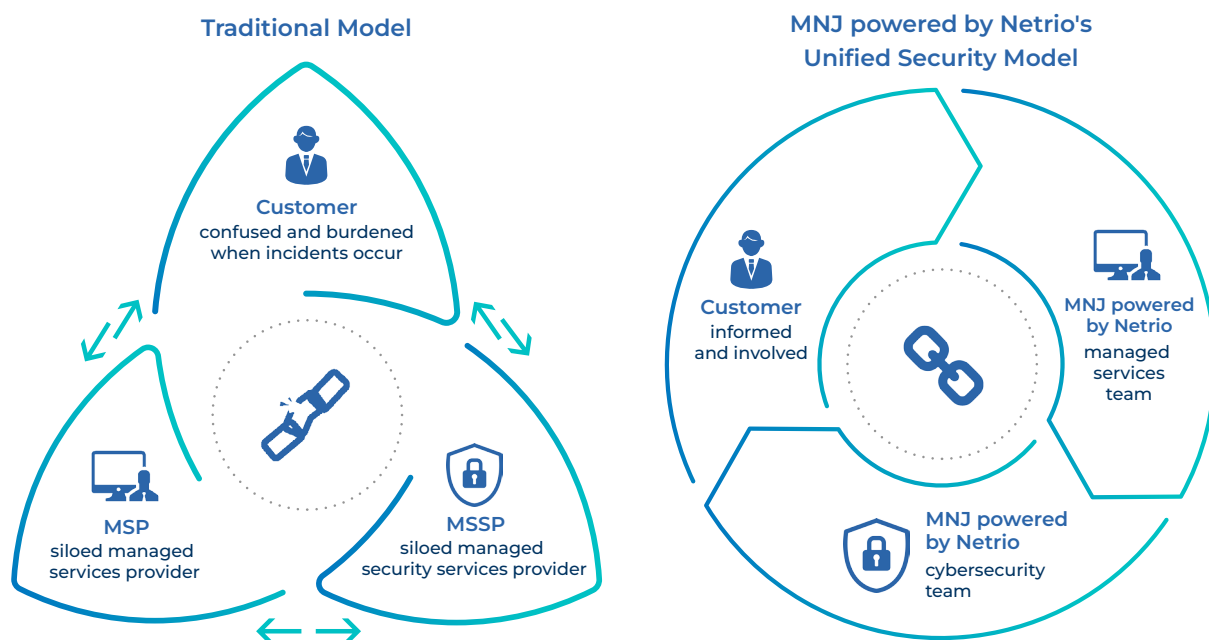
Traditional Model

Customer
confused and burdened when incidents occur

MSP
siloed managed services provider

MSSP
siloed managed security services provider

MNJ powered by Netrio's Unified Security Model

Customer
informed and involved

MNJ powered by Netrio
managed services team

MNJ powered by Netrio
cybersecurity team